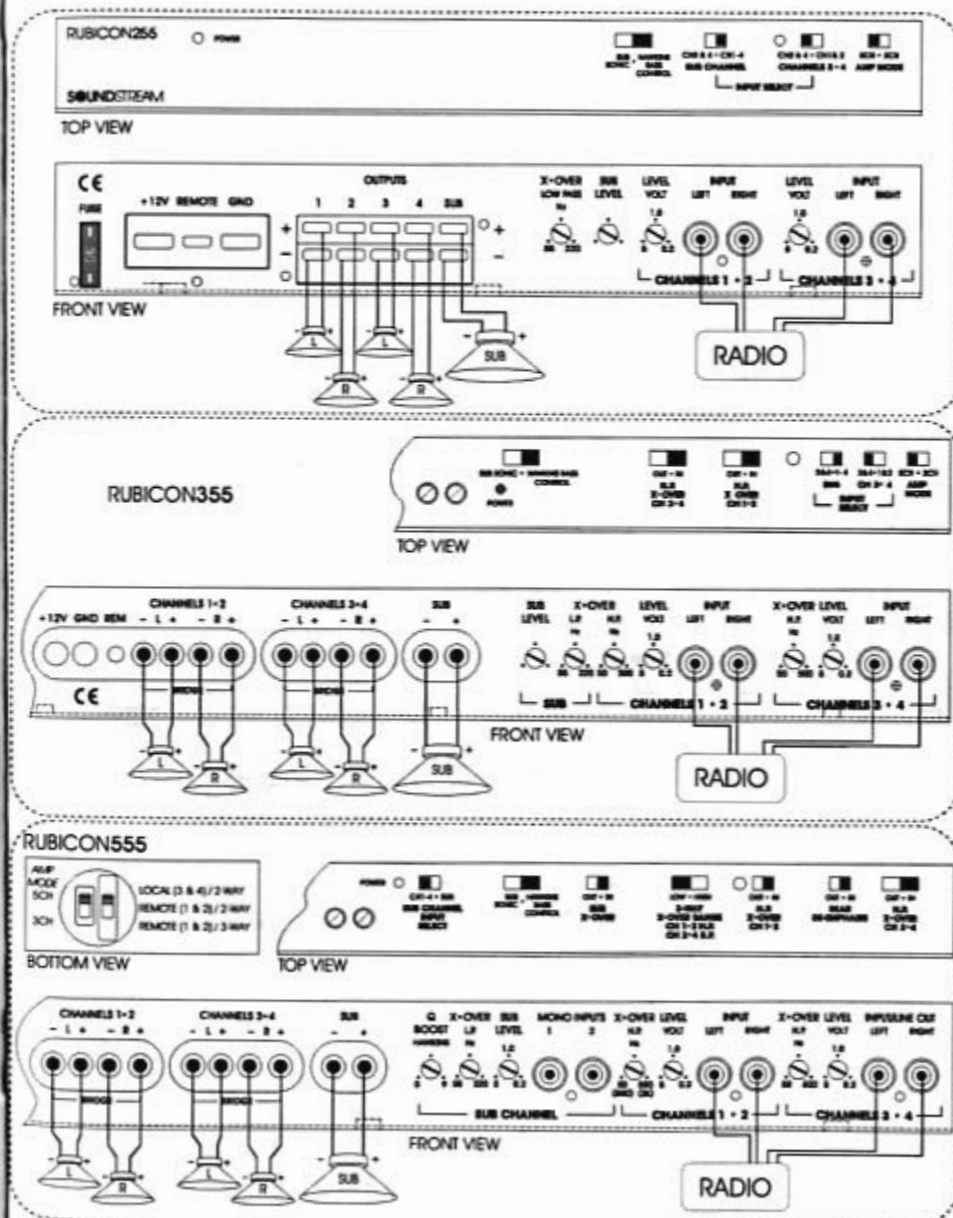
RUBICON255 POWER

SOUNDSTREAM

SUB SONIC - HAMMING BASS CONTROL

CH3 & 4 - CH1-4 SUB CHANNEL

CH3 & 4 - CH1 & 2 CHANNELS 3 - 4

5CH - 3CH AMP MODE

INPUT SELECT

TOP VIEW

CE

FUSE

+12V REMOTE GND

OUTPUTS

1 2 3 4 SUB

X-OVER LOW PASS Hz 50 250

SUB LEVEL

LEVEL VOLT 1.0 5 0.2

INPUT LEFT RIGHT

LEVEL VOLT 1.0 5 0.2

INPUT LEFT RIGHT

CHANNELS 1 + 2

CHANNELS 3 + 4

FRONT VIEW

L R L R SUB

RADIO

RUBICON355

SUB SONIC - HAMMING BASS CONTROL

POWER

OFF - IN H.P. X-OVER CH 3-4

OFF - IN H.P. X-OVER CH 1-2

3&4-4 SUB

3&4-1&2 CH 3-4

INPUT SELECT

5CH - 3CH AMP MODE

TOP VIEW

+12V GND REM

CHANNELS 1+2 - L + - R +

CHANNELS 3+4 - L + - R +

SUB - +

BRIDGE

BRIDGE

CE

SUB LEVEL

X-OVER L.P. Hz 50 250

H.P. 50 500

LEVEL VOLT 1.0 5 0.2

INPUT LEFT RIGHT

X-OVER H.P. Hz 50 500

LEVEL VOLT 1.0 5 0.2

INPUT LEFT RIGHT

SUB

CHANNELS 1 + 2

CHANNELS 3 + 4

FRONT VIEW

L R L R SUB

RADIO

RUBICON555

AMP MODE 5CH 3CH

LOCAL (3 & 4) / 2 WAY

REMOTE (1 & 2) / 2 WAY

REMOTE (1 & 2) / 3 WAY

BOTTOM VIEW

POWER

CH1-4 - SUB SUB CHANNEL INPUT SELECT

SUB SONIC - HAMMING BASS CONTROL

OFF - IN SUB X-OVER

2-WAY X-OVER SLOPE CH 1-2 H.P. CH 3-4 H.P.

OFF - IN H.P. X-OVER CH 1-2

DUAL DE-EMPHASIS

OFF - IN H.P. X-OVER CH 3-4

TOP VIEW

CHANNELS 1+2 - L + - R +

CHANNELS 3+4 - L + - R +

SUB - +

BRIDGE

BRIDGE

Q BOOST

X-OVER L.P. Hz 50 250

SUB LEVEL 1.0 5 0.2

MONO INPUTS 1 2

X-OVER H.P. Hz

LEVEL VOLT 1.0 5 0.2

INPUT LEFT RIGHT

X-OVER H.P. Hz

LEVEL VOLT 1.0 5 0.2

INPUT/LINE OUT LEFT RIGHT

SUB CHANNEL

CHANNELS 1 + 2

CHANNELS 3 + 4

FRONT VIEW

L R L R SUB

RADIO